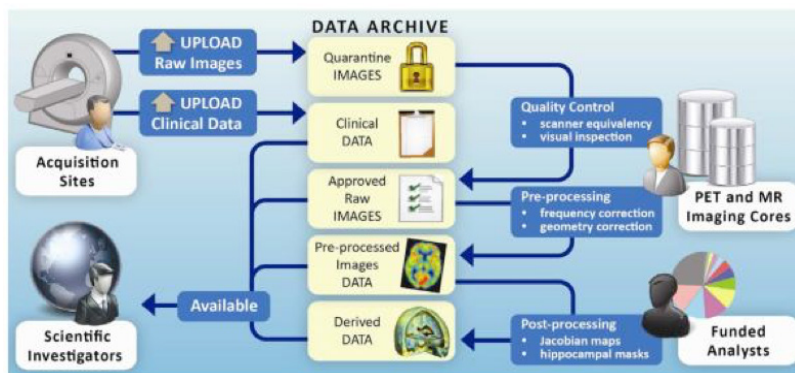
DATA ARCHIVE

UPLOAD Raw Images

UPLOAD Clinical Data

Acquisition Sites

Quarantine IMAGES

Clinical DATA

Approved Raw IMAGES

Pre-processed Images DATA

Derived DATA

Quality Control
• scanner equivalency
• visual inspection

Pre-processing
• frequency correction
• geometry correction

PET and MR Imaging Cores

Available

Scientific Investigators

Post-processing
• Jacobian maps
• hippocampal masks

Funded Analysts